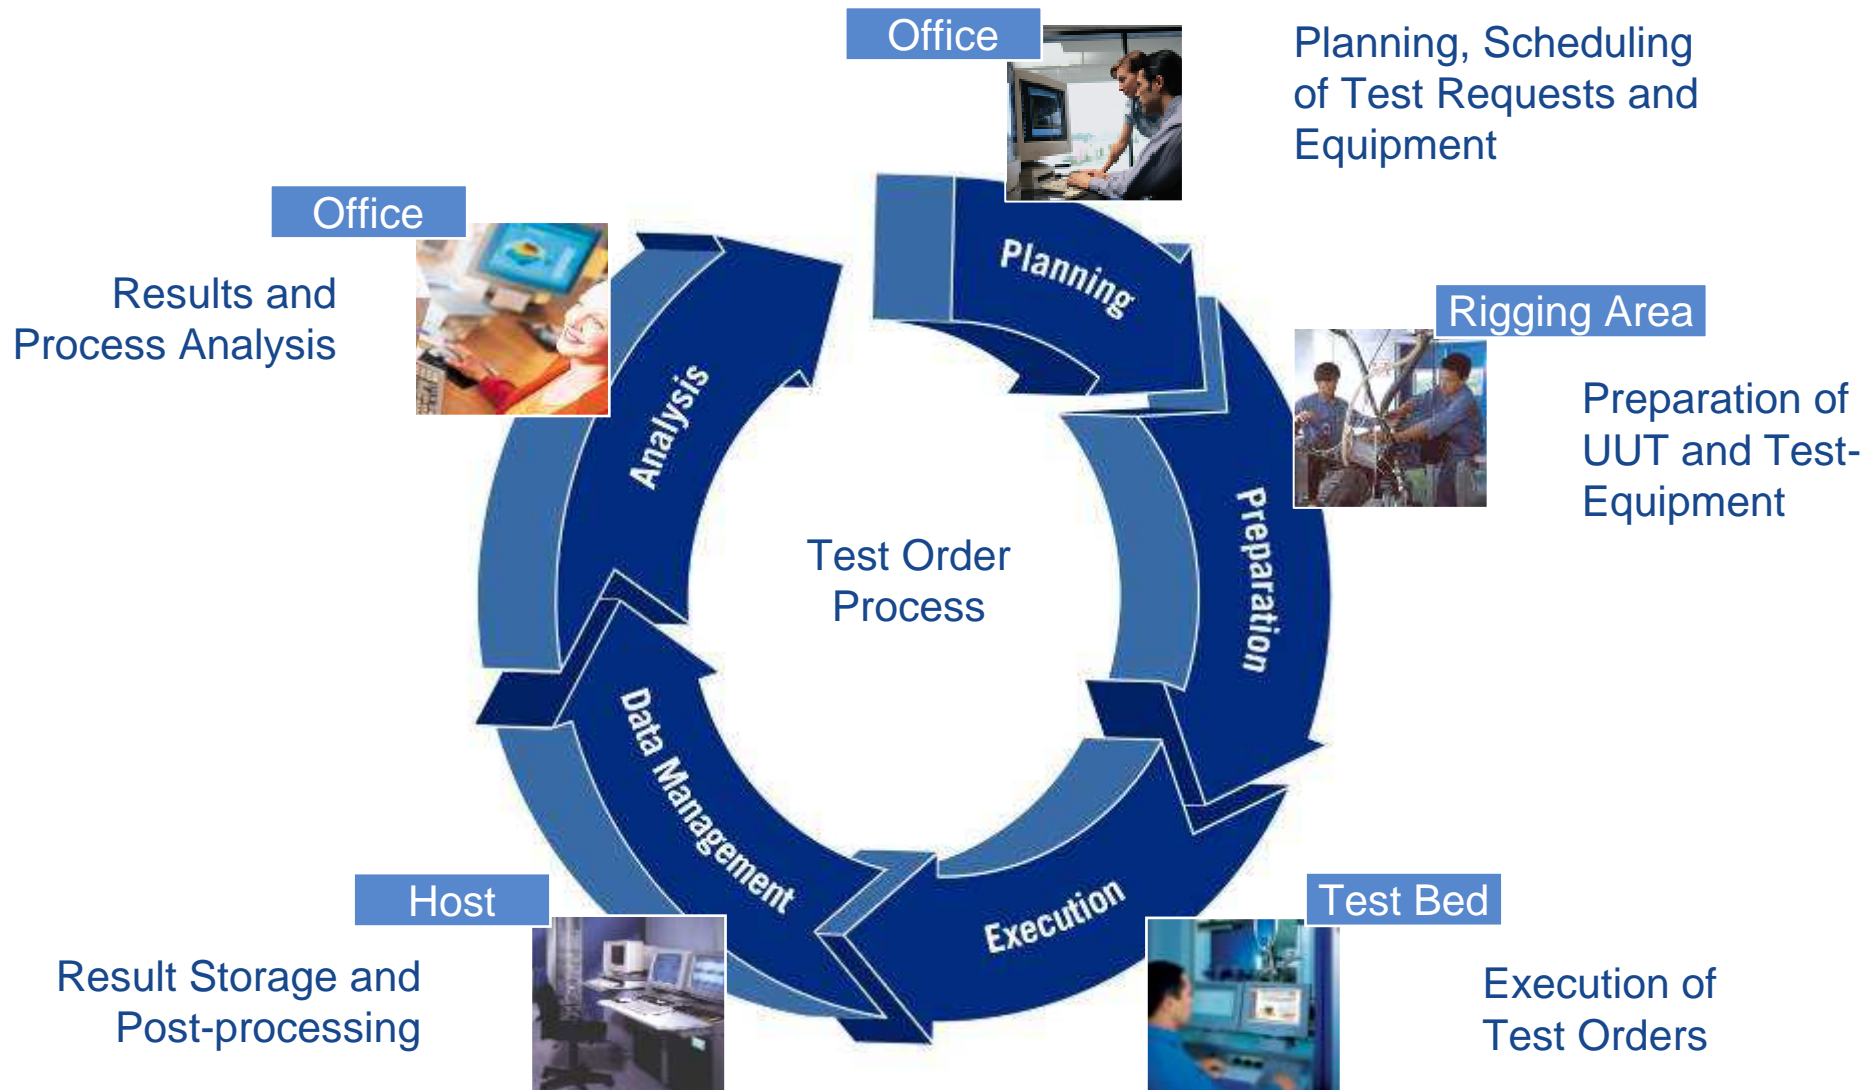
Office

Planning, Scheduling of Test Requests and Equipment

Office

Results and Process Analysis

Rigging Area

Preparation of UUT and Test-Equipment

Planning

Preparation

Execution

Data Management

Analysis

Test Order Process

Host

Result Storage and Post-processing

Test Bed

Execution of Test Orders